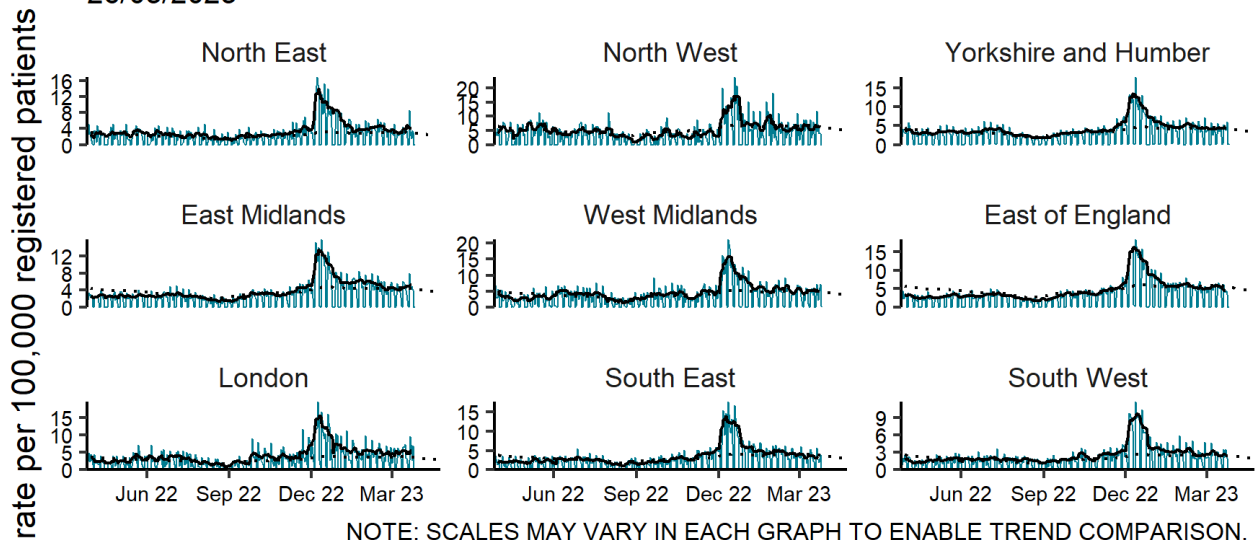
North East
16
12
8
4
0

North West
20
15
10
5
0

Yorkshire and Humber
15
10
5
0

East Midlands
12
8
4
0

West Midlands
20
15
10
5
0

East of England
15
10
5
0

London
15
10
5
0

South East
15
10
5
0

South West
9
6
3
0

Jun 22 Sep 22 Dec 22 Mar 23
Jun 22 Sep 22 Dec 22 Mar 23
Jun 22 Sep 22 Dec 22 Mar 23

rate per 100,000 registered patients

NOTE: SCALES MAY VARY IN EACH GRAPH TO ENABLE TREND COMPARISON.